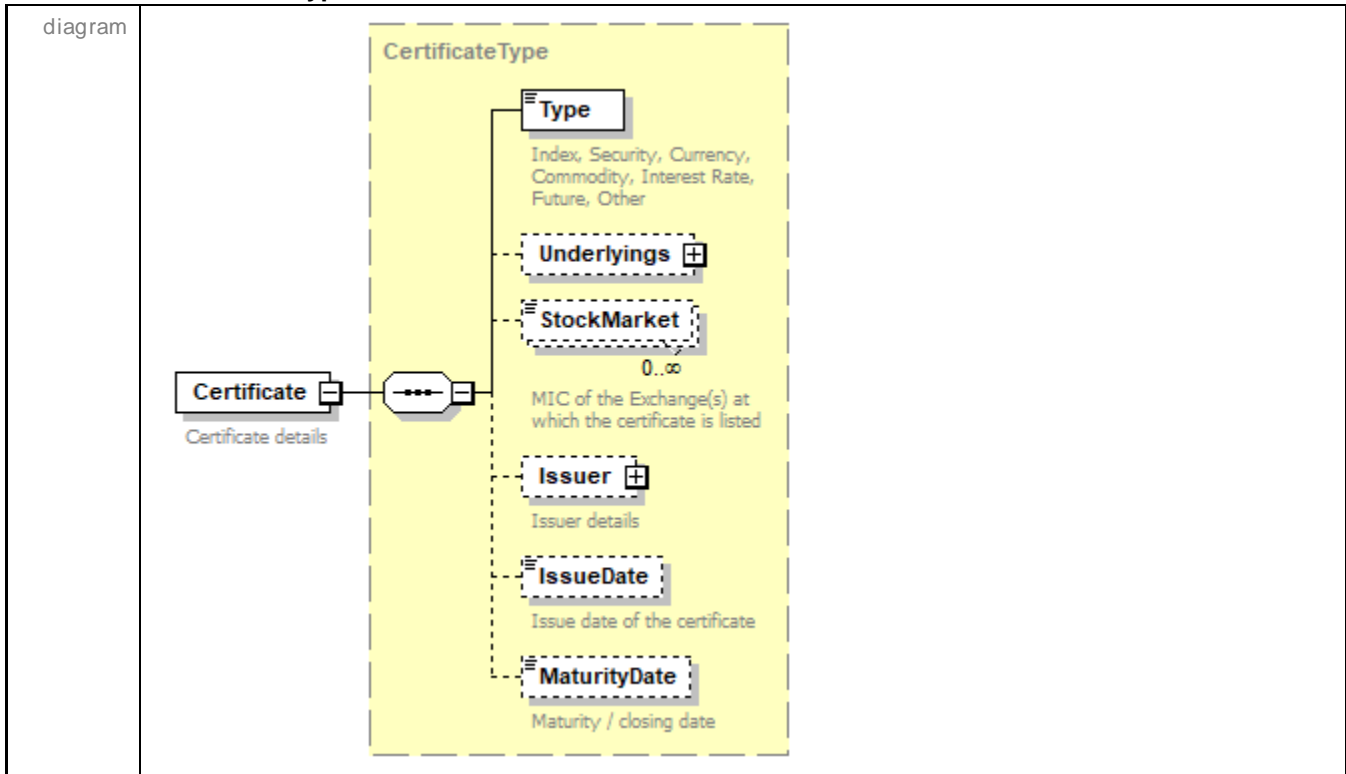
diagram

Certificate

Certificate details

CertificateType

Type

Index, Security, Currency, Commodity, Interest Rate, Future, Other

Underlyings

StockMarket

0..∞

MIC of the Exchange(s) at which the certificate is listed

Issuer

Issuer details

IssueDate

Issue date of the certificate

MaturityDate

Maturity / closing date